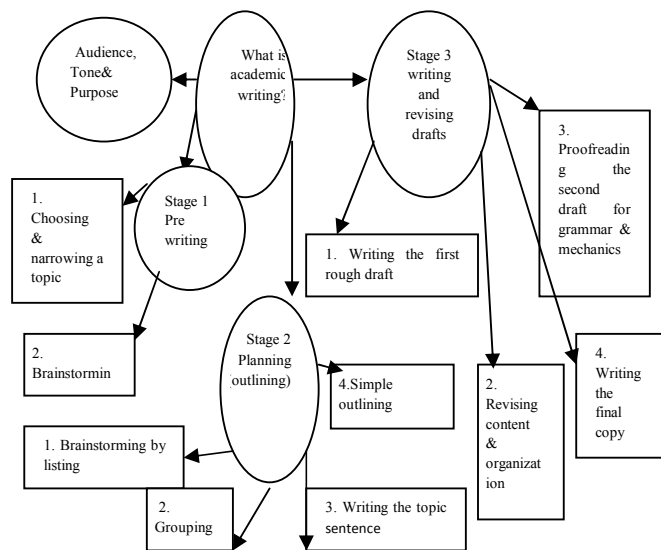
Audience, Tone& Purpose

What is academic writing?

Stage 3 writing and revising drafts

3. Proofreading the second draft for grammar & mechanics

1. Choosing & narrowing a topic

Stage 1 Pre writing

1. Writing the first rough draft

2. Brainstormin

Stage 2 Planning (outlining)

4.Simple outlining

2. Revising content & organization

4. Writing the final copy

1. Brainstorming by listing

2. Grouping

3. Writing the topic sentence